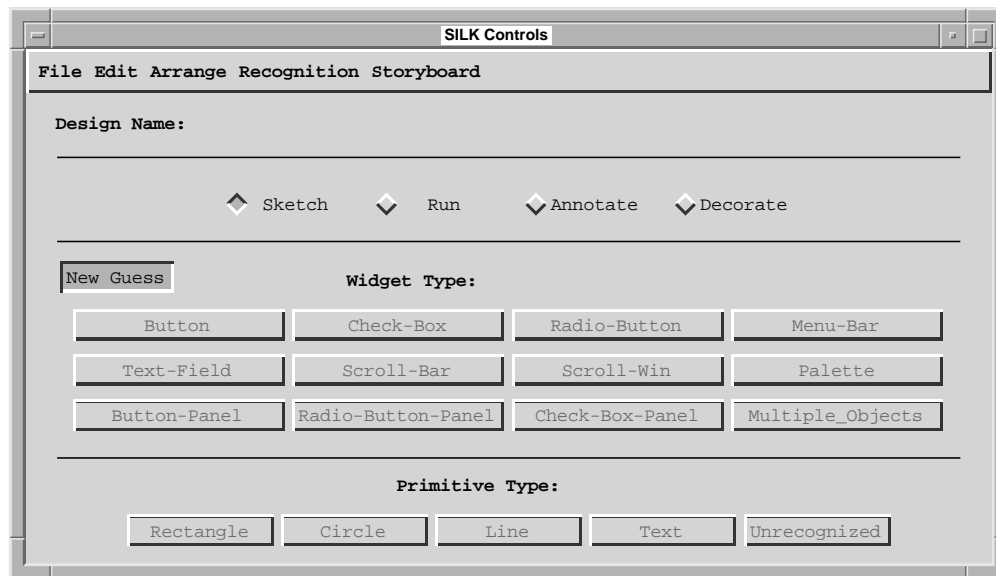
SILK Controls

File Edit Arrange Recognition Storyboard

Design Name:

Sketch Run Annotate Decorate

New Guess

Widget Type:

| Button | Check-Box | Radio-Button | Menu-Bar |
|---|---|---|---|
| Text-Field | Scroll-Bar | Scroll-Win | Palette |
| Button-Panel | Radio-Button-Panel | Check-Box-Panel | Multiple_Objects |

Primitive Type:

Rectangle Circle Line Text Unrecognized